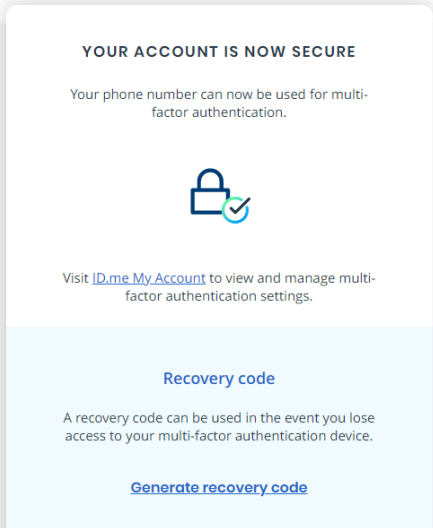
YOUR ACCOUNT IS NOW SECURE

Your phone number can now be used for multi-factor authentication.

Visit ID.me My Account to view and manage multi-factor authentication settings.

Recovery code

A recovery code can be used in the event you lose access to your multi-factor authentication device.

Generate recovery code